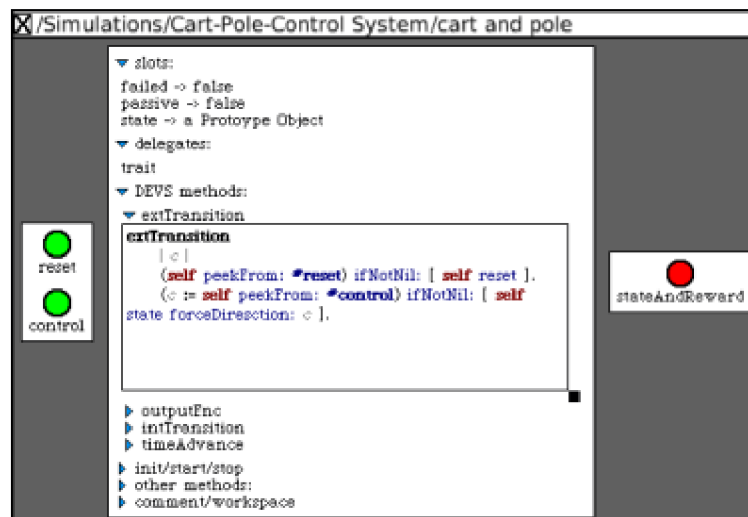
/Simulations/Cart-Pole-Control System/cart and pole

slots:
failed -> false
passive -> false
state -> a Protoype Object

delegates:
trait

DEVS methods:

extTransition

extTransition
| c |
(self peekFrom: #reset) ifNotNil: [ self reset ].
(c := self peekFrom: #control) ifNotNil: [ self state forceDiresction: c ].

outputFnc
intTransition
timeAdvance

init/start/stop
other methods:
comment/workspace

reset
control

stateAndReward